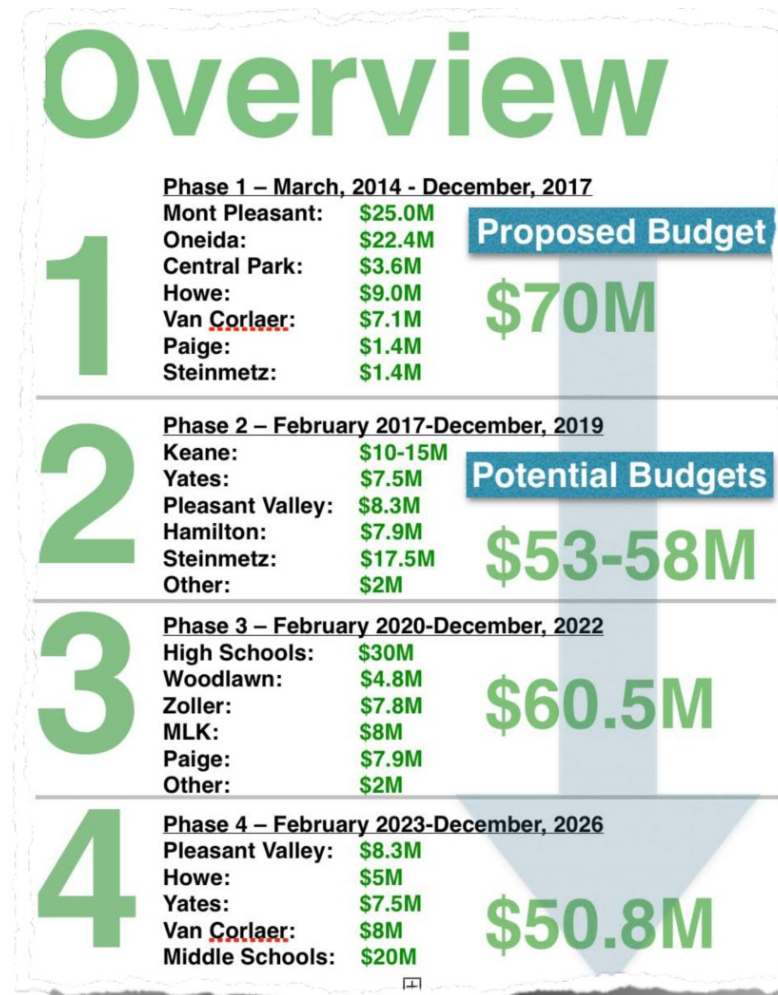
Overview

1

Phase 1 – March, 2014 - December, 2017
Mont Pleasant: $25.0M
Oneida: $22.4M
Central Park: $3.6M
Howe: $9.0M
Van Corlaer: $7.1M
Paige: $1.4M
Steinmetz: $1.4M

Proposed Budget

$70M

2

Phase 2 – February 2017-December, 2019
Keane: $10-15M
Yates: $7.5M
Pleasant Valley: $8.3M
Hamilton: $7.9M
Steinmetz: $17.5M
Other: $2M

Potential Budgets

$53-58M

3

Phase 3 – February 2020-December, 2022
High Schools: $30M
Woodlawn: $4.8M
Zoller: $7.8M
MLK: $8M
Paige: $7.9M
Other: $2M

$60.5M

4

Phase 4 – February 2023-December, 2026
Pleasant Valley: $8.3M
Howe: $5M
Yates: $7.5M
Van Corlaer: $8M
Middle Schools: $20M

$50.8M